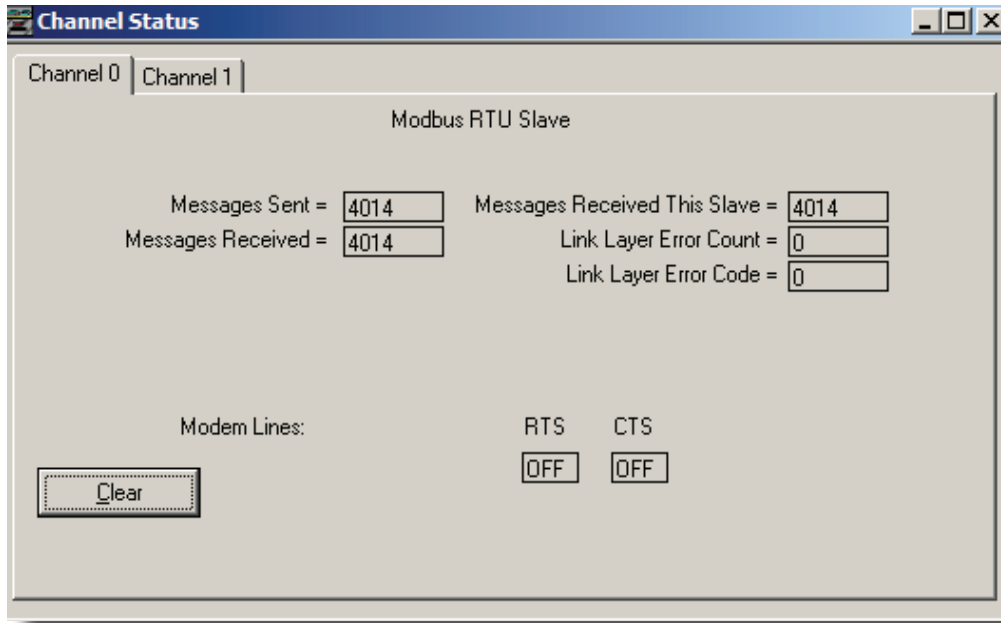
Channel Status

Channel 0 | Channel 1

Modbus RTU Slave

Messages Sent = 4014
Messages Received = 4014

Messages Received This Slave = 4014
Link Layer Error Count = 0
Link Layer Error Code = 0

Modem Lines:

RTS CTS
OFF OFF

Clear